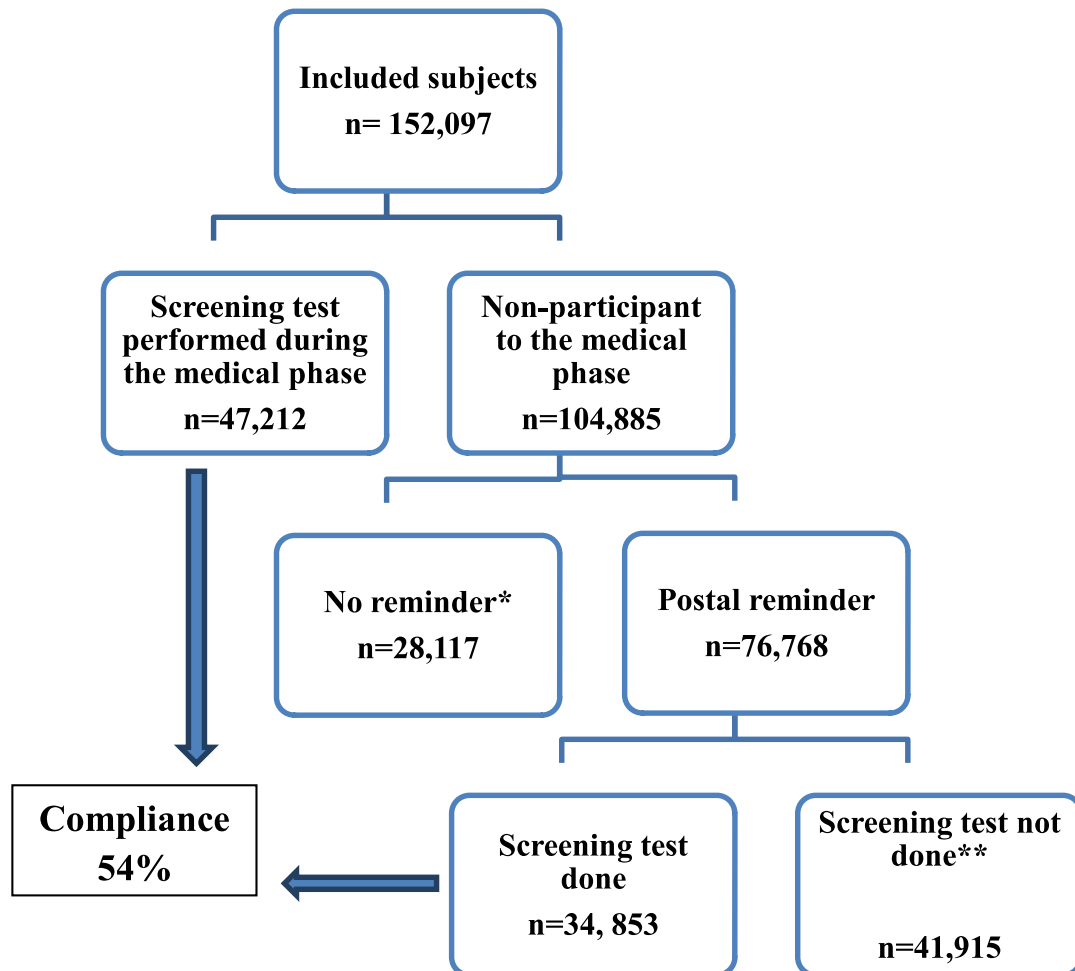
Included subjects
n= 152,097

Screening test performed during the medical phase
n=47,212

Non-participant to the medical phase
n=104,885

No reminder*
n=28,117

Postal reminder
n=76,768

Compliance
54%

Screening test done
n=34, 853

Screening test not done**
n=41,915